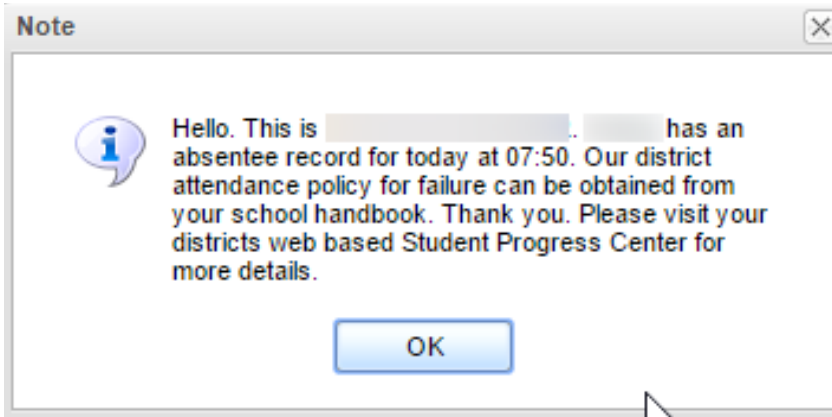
Note

Hello. This is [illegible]. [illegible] has an absentee record for today at 07:50. Our district attendance policy for failure can be obtained from your school handbook. Thank you. Please visit your districts web based Student Progress Center for more details.

OK